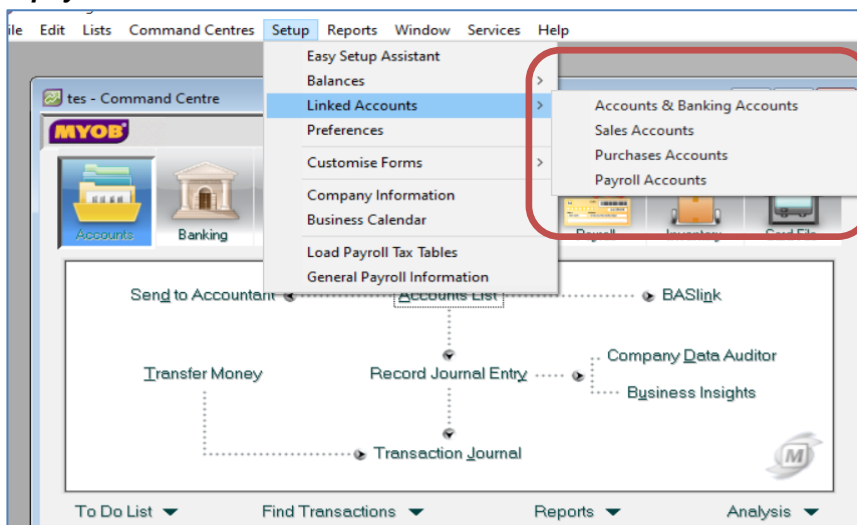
ile Edit Lists Command Centres Setup Reports Window Services Help

Easy Setup Assistant
Balances
Linked Accounts
Preferences
Customise Forms
Company Information
Business Calendar
Load Payroll Tax Tables
General Payroll Information

Accounts & Banking Accounts
Sales Accounts
Purchases Accounts
Payroll Accounts

tes - Command Centre

MYOB

Accounts
Banking
Payroll
Inventory
Card File

Send to Accountant
Accounts List
BASlink
Transfer Money
Record Journal Entry
Company Data Auditor
Business Insights
Transaction Journal

To Do List
Find Transactions
Reports
Analysis